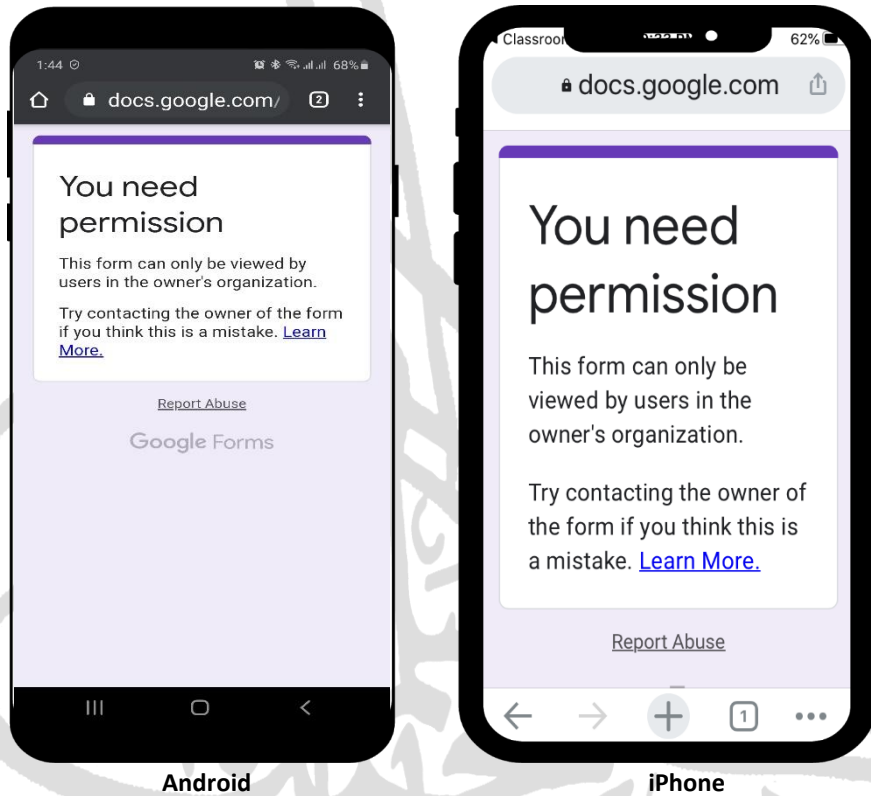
1:44 68%

docs.google.com/ 2

You need permission

This form can only be viewed by users in the owner's organization.

Try contacting the owner of the form if you think this is a mistake. Learn More.

Report Abuse

Google Forms

Classroo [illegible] 62%

docs.google.com

You need permission

This form can only be viewed by users in the owner's organization.

Try contacting the owner of the form if you think this is a mistake. Learn More.

Report Abuse

1

Android

iPhone